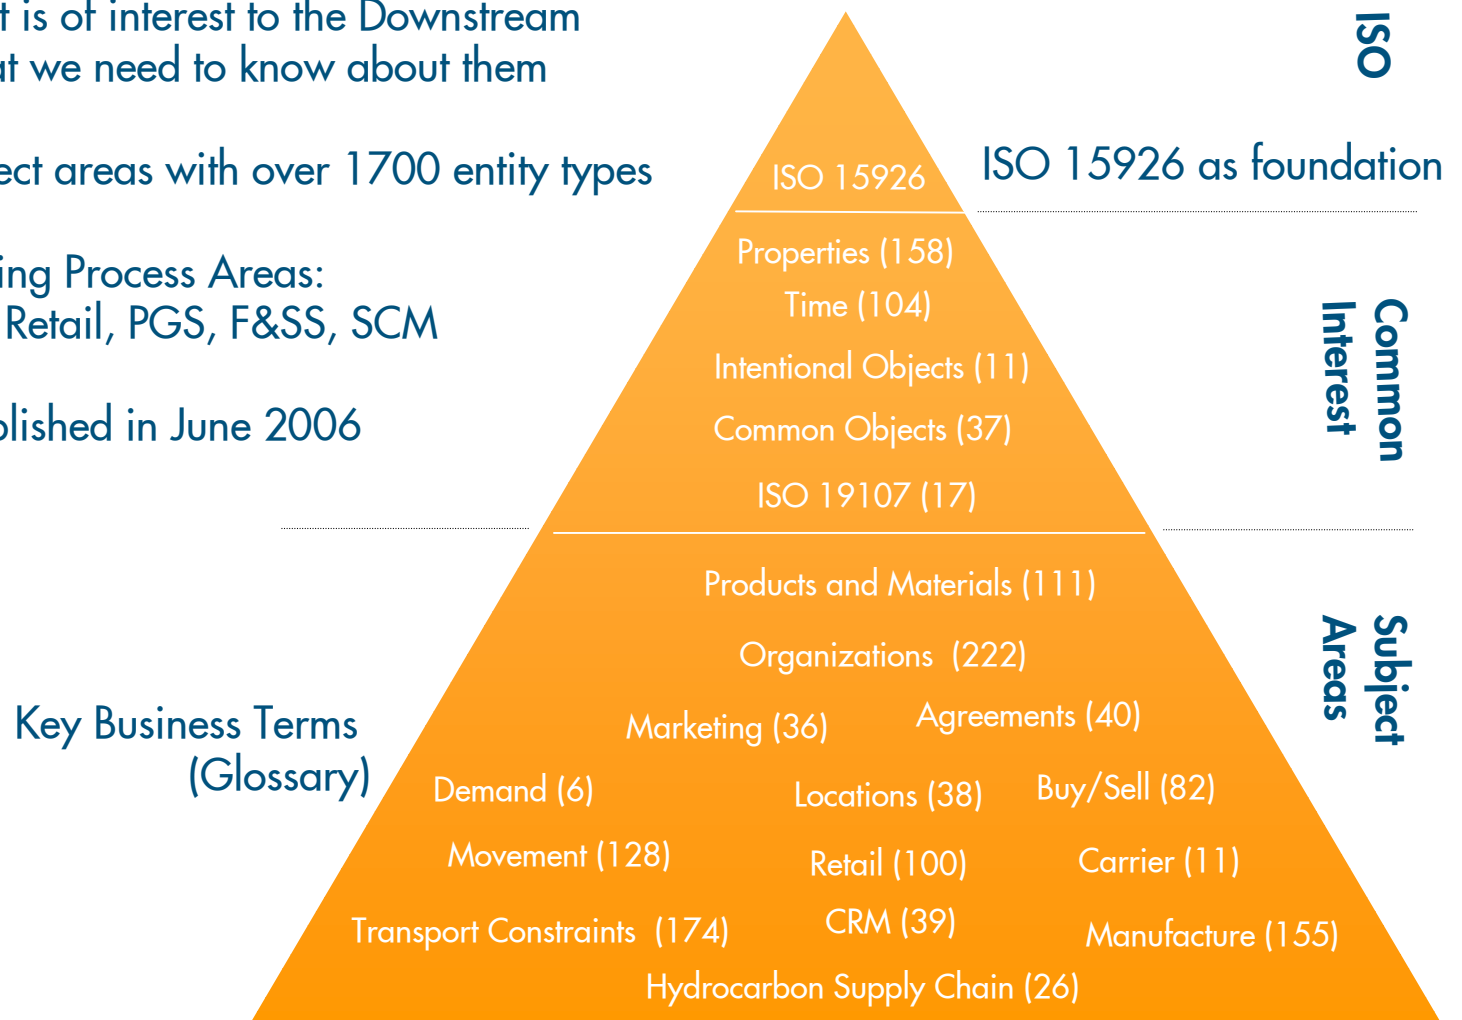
t is of interest to the Downstream
at we need to know about them

ect areas with over 1700 entity types

ing Process Areas:
Retail, PGS, F&SS, SCM

blished in June 2006

Key Business Terms
(Glossary)

ISO 15926

Properties (158)
Time (104)
Intentional Objects (11)
Common Objects (37)
ISO 19107 (17)

Products and Materials (111)
Organizations (222)
Marketing (36)
Agreements (40)
Demand (6)
Locations (38)
Buy/Sell (82)
Movement (128)
Retail (100)
Carrier (11)
Transport Constraints (174)
CRM (39)
Manufacture (155)
Hydrocarbon Supply Chain (26)

ISO

ISO 15926 as foundation

Common Interest

Subject Areas